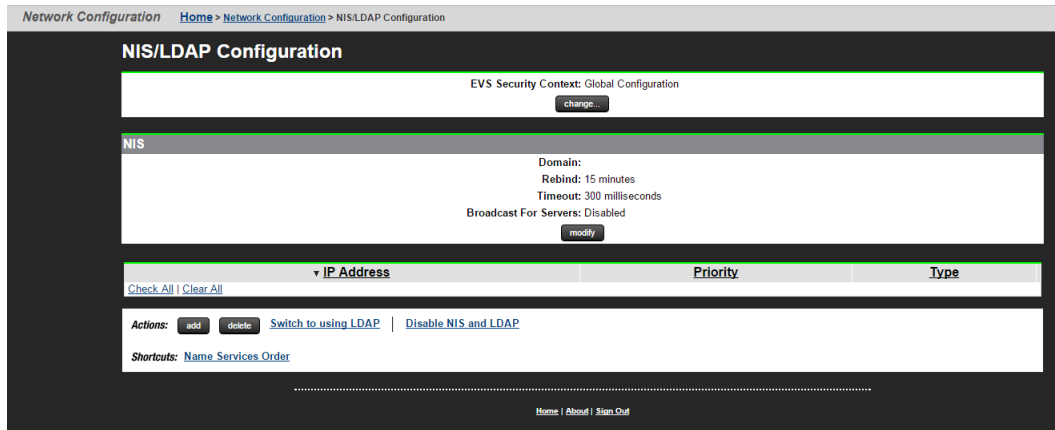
Network Configuration Home > Network Configuration > NIS/LDAP Configuration

NIS/LDAP Configuration

EVS Security Context: Global Configuration

change...

NIS

Domain:
Rebind: 15 minutes
Timeout: 300 milliseconds
Broadcast For Servers: Disabled

modify

| ▾ IP Address | Priority | Type |
|---|---|---|

Check All | Clear All

Actions: add delete Switch to using LDAP | Disable NIS and LDAP

Shortcuts: Name Services Order

Home | About | Sign Out